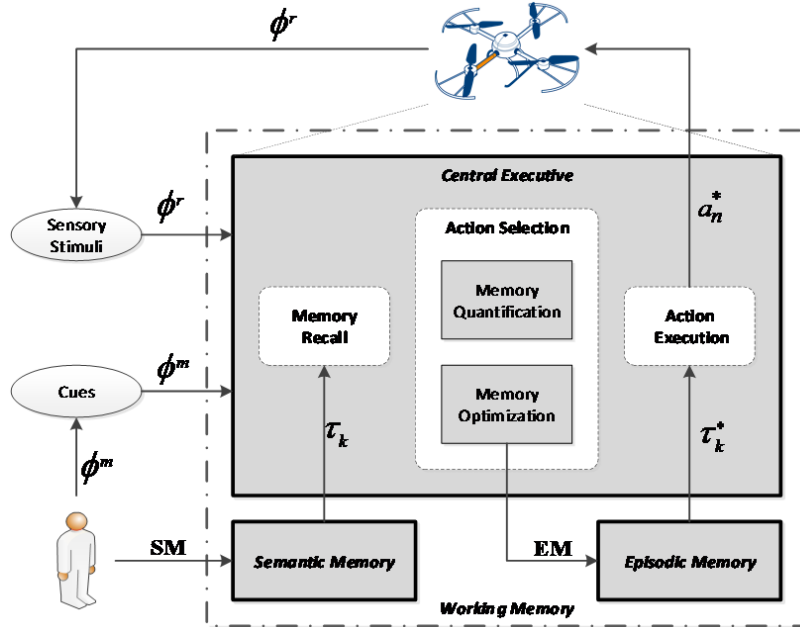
$\phi^r$

Central Executive

$\phi^r$

Sensory Stimuli

Action Selection

$a_n^*$

Memory Recall

Memory Quantification

Action Execution

$\phi^m$

Cues

Memory Optimization

$\tau_k$

$\tau_k^*$

$\phi^m$

SM

Semantic Memory

EM

Episodic Memory

Working Memory